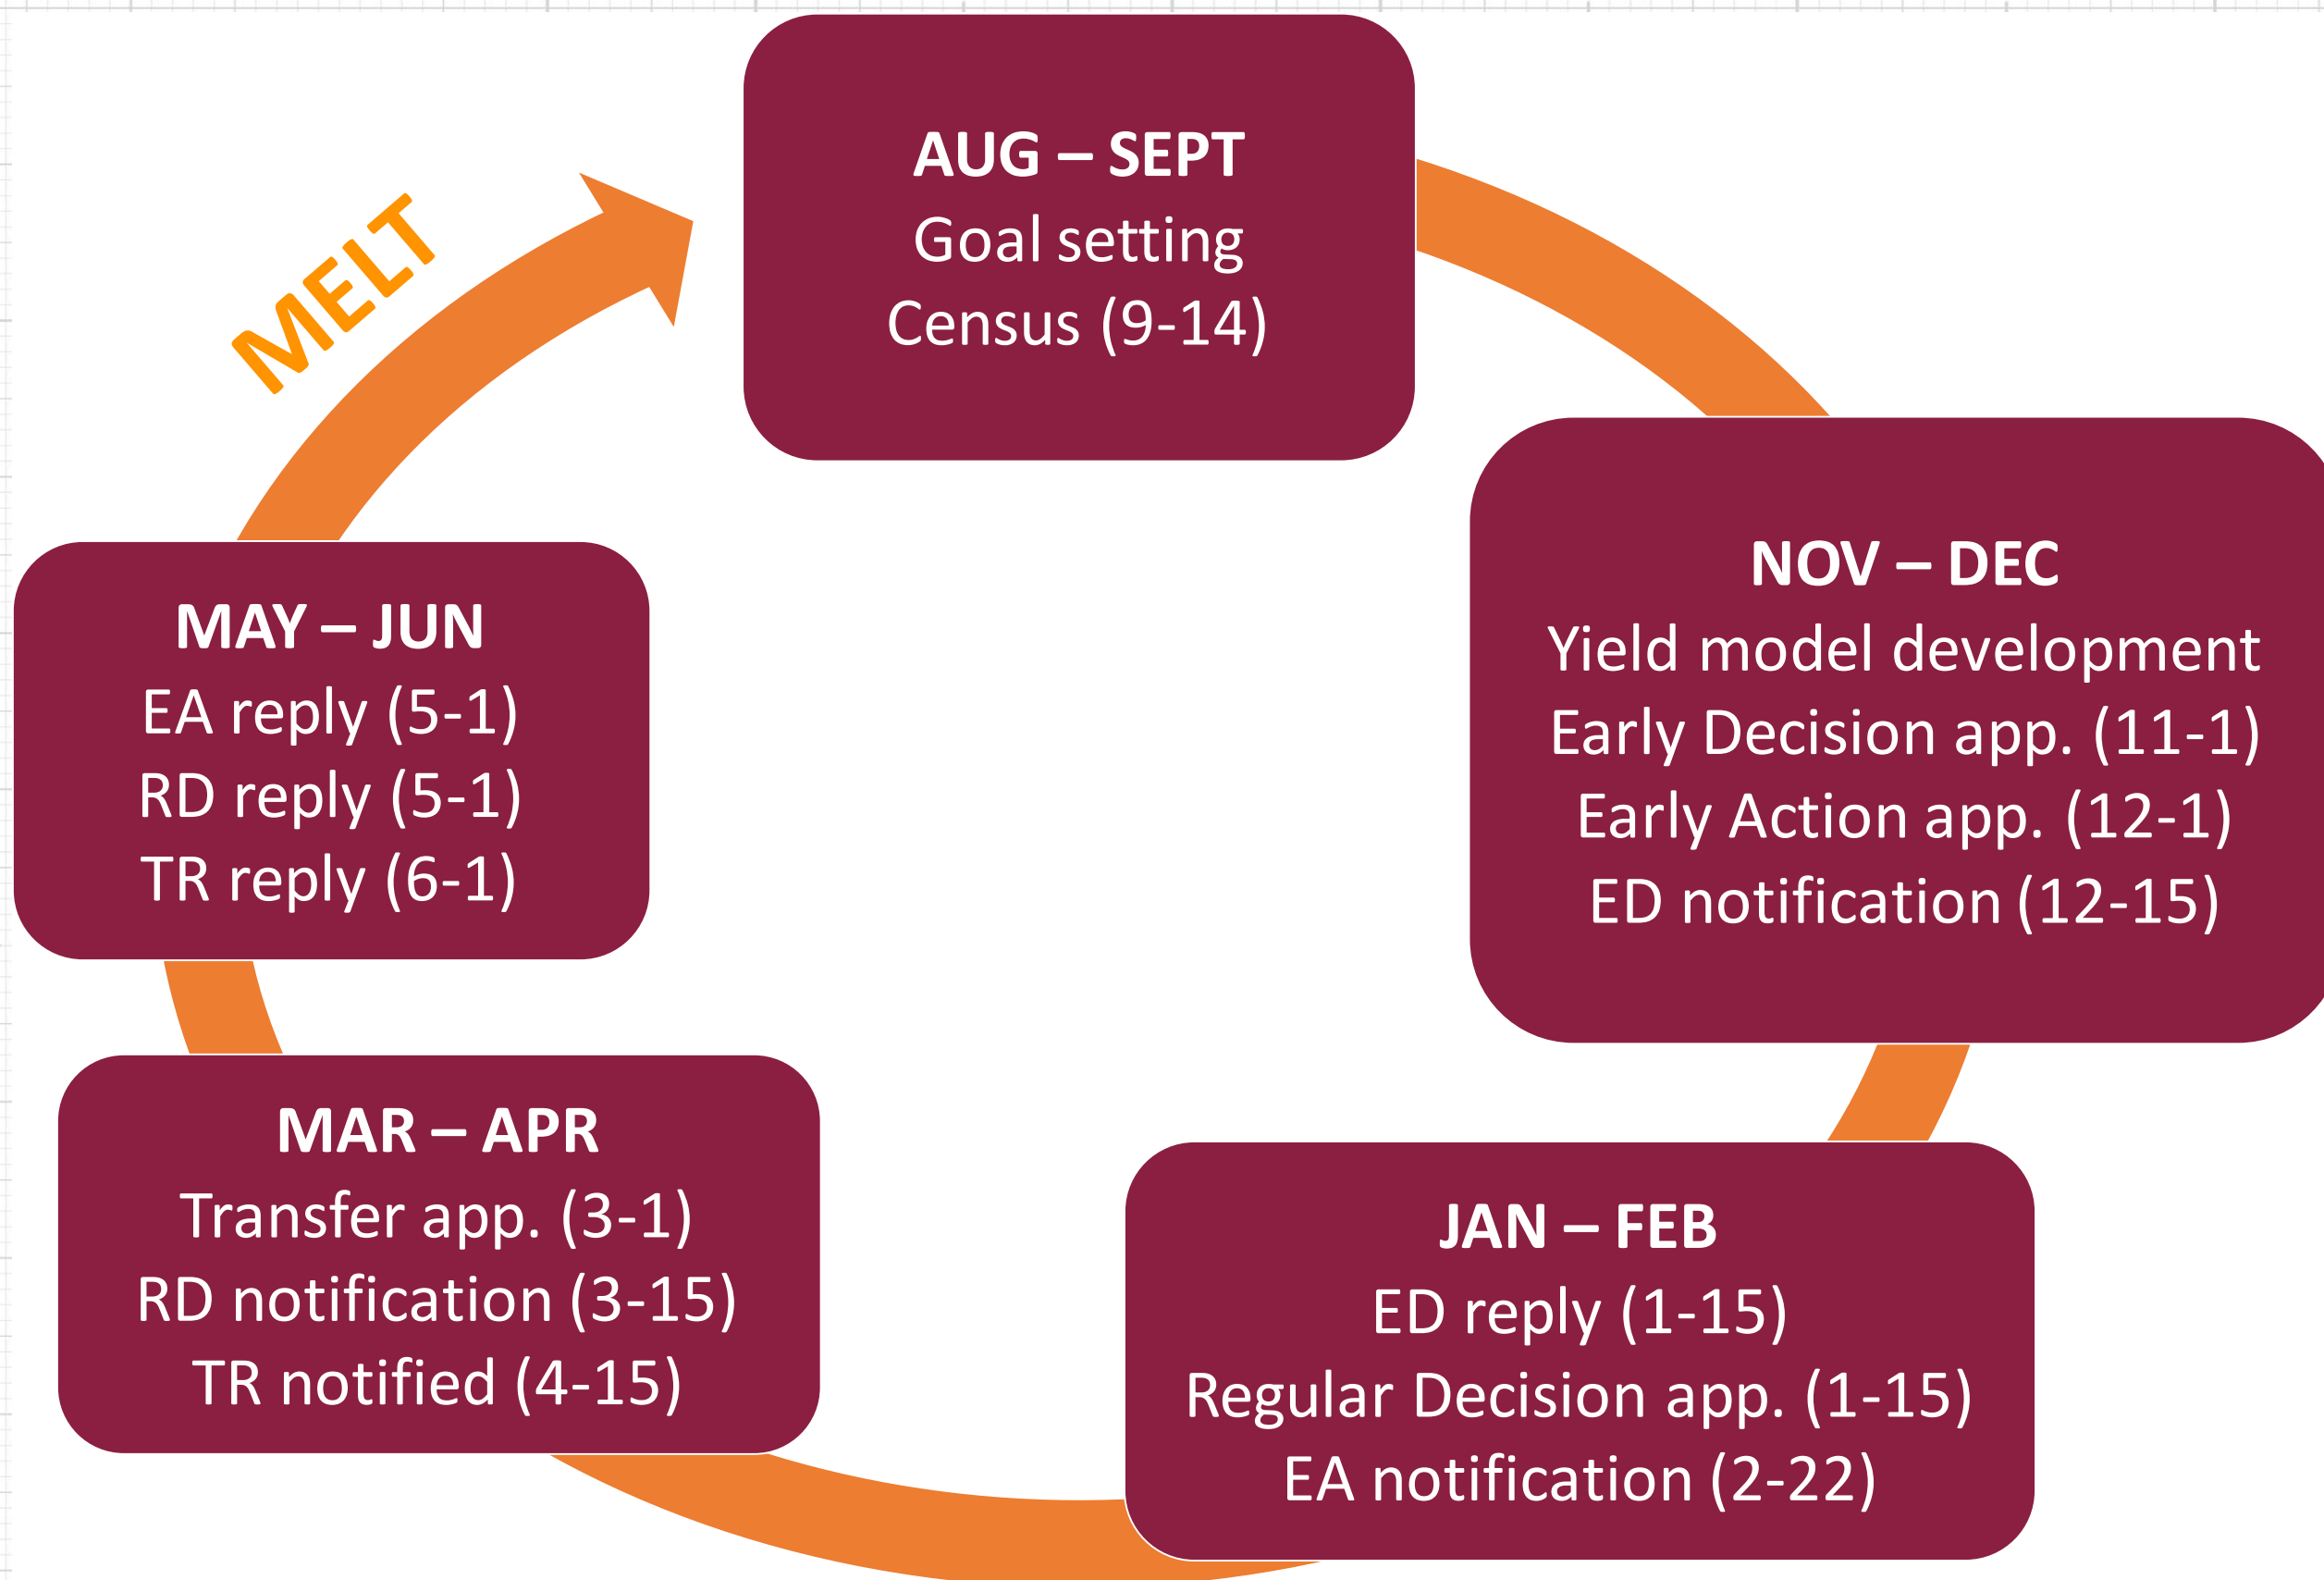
AUG – SEPT
Goal setting
Census (9-14)

NOV – DEC
Yield model development
Early Decision app. (11-1)
Early Action app. (12-1)
ED notification (12-15)

JAN – FEB
ED reply (1-15)
Regular Decision app. (1-15)
EA notification (2-22)

MAR – APR
Transfer app. (3-1)
RD notification (3-15)
TR notified (4-15)

MAY – JUN
EA reply (5-1)
RD reply (5-1)
TR reply (6-1)

MELT